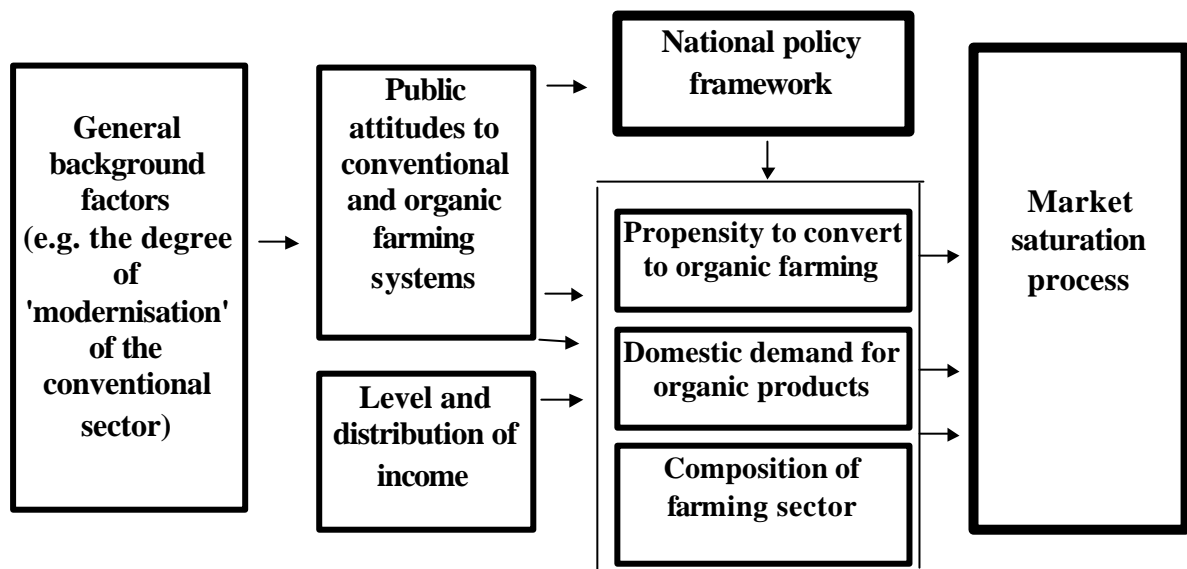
General background factors (e.g. the degree of 'modernisation' of the conventional sector)

Public attitudes to conventional and organic farming systems

Level and distribution of income

National policy framework

Propensity to convert to organic farming

Domestic demand for organic products

Composition of farming sector

Market saturation process